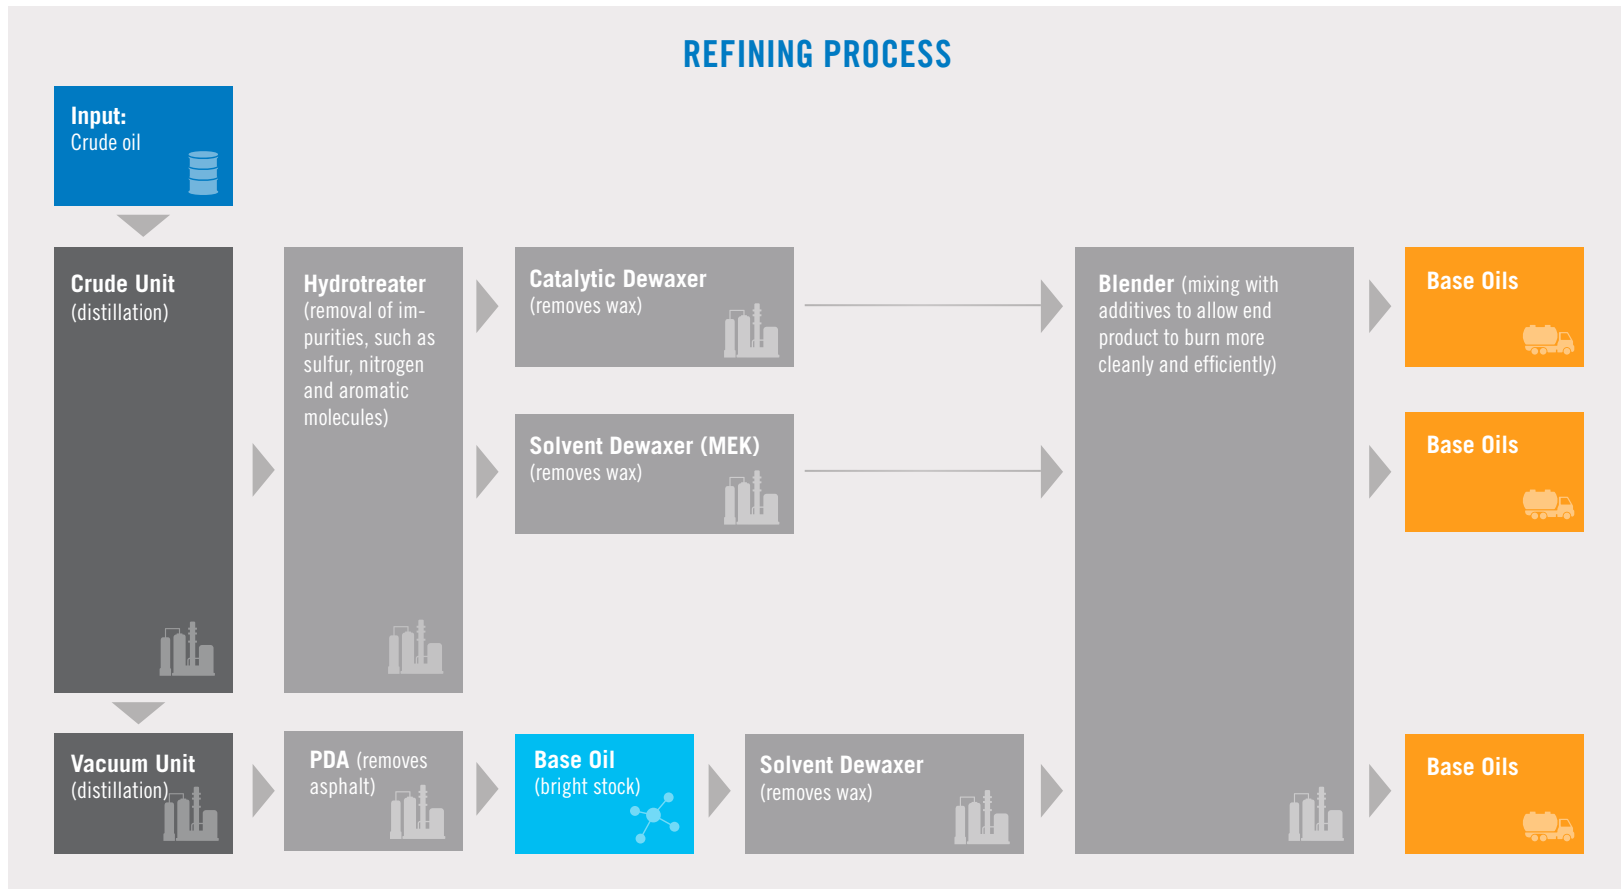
REFINING PROCESS

Input:
Crude oil

Crude Unit
(distillation)

Hydrotreater
(removal of impurities, such as sulfur, nitrogen and aromatic molecules)

Catalytic Dewaxer
(removes wax)

Solvent Dewaxer (MEK)
(removes wax)

Blender (mixing with additives to allow end product to burn more cleanly and efficiently)

Base Oils

Base Oils

Vacuum Unit
(distillation)

PDA (removes asphalt)

Base Oil
(bright stock)

Solvent Dewaxer
(removes wax)

Base Oils